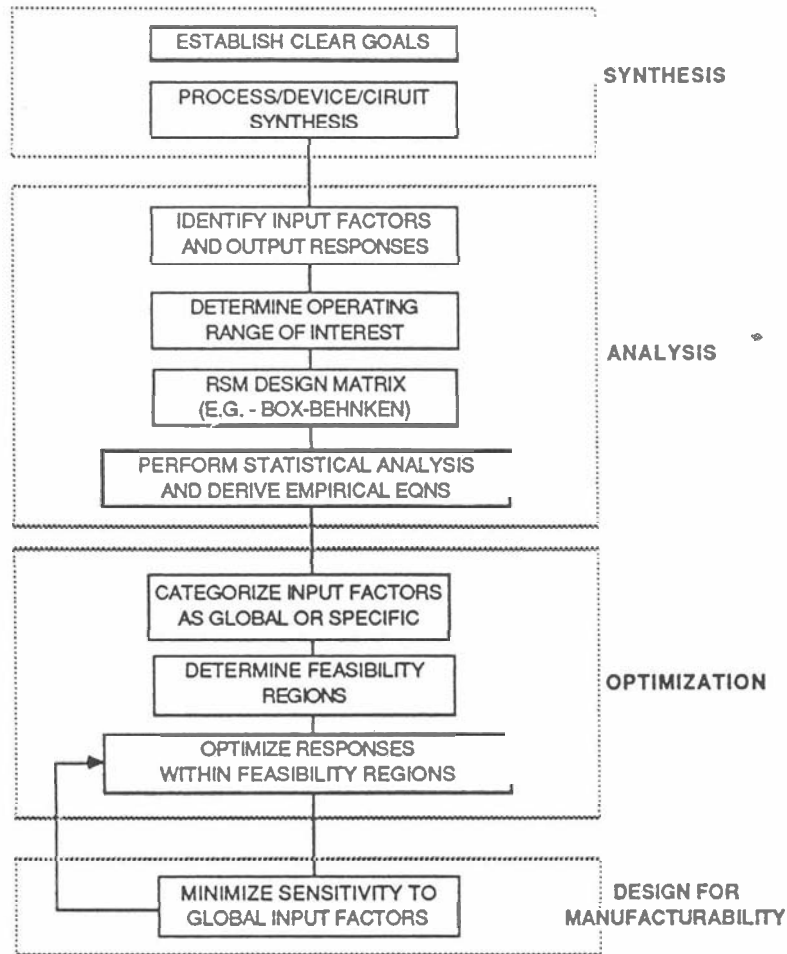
ESTABLISH CLEAR GOALS

PROCESS/DEVICE/CIRUIT SYNTHESIS

SYNTHESIS

IDENTIFY INPUT FACTORS AND OUTPUT RESPONSES

DETERMINE OPERATING RANGE OF INTEREST

RSM DESIGN MATRIX (E.G. - BOX-BEHNKEN)

PERFORM STATISTICAL ANALYSIS AND DERIVE EMPIRICAL EQNS

ANALYSIS

CATEGORIZE INPUT FACTORS AS GLOBAL OR SPECIFIC

DETERMINE FEASIBILITY REGIONS

OPTIMIZE RESPONSES WITHIN FEASIBILITY REGIONS

OPTIMIZATION

MINIMIZE SENSITIVITY TO GLOBAL INPUT FACTORS

DESIGN FOR MANUFACTURABILITY